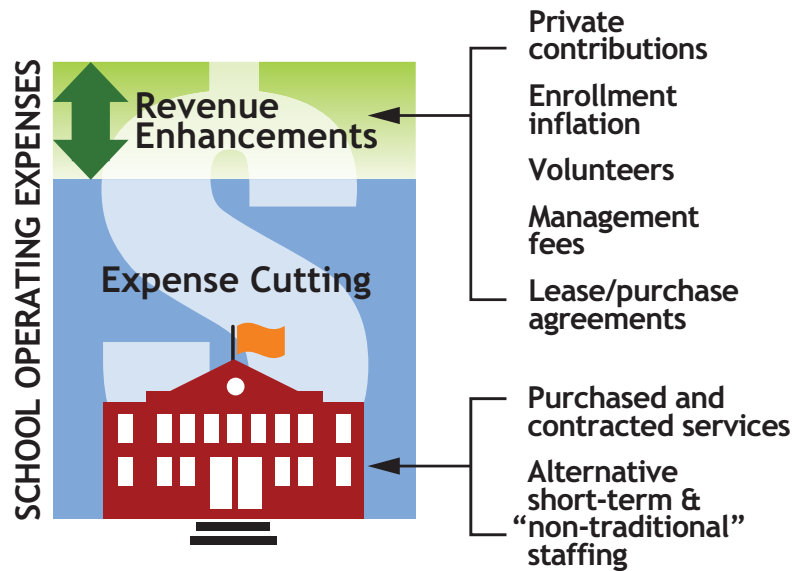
SCHOOL OPERATING EXPENSES

Revenue Enhancements

Expense Cutting

Private contributions

Enrollment inflation

Volunteers

Management fees

Lease/purchase agreements

Purchased and contracted services

Alternative short-term & "non-traditional" staffing